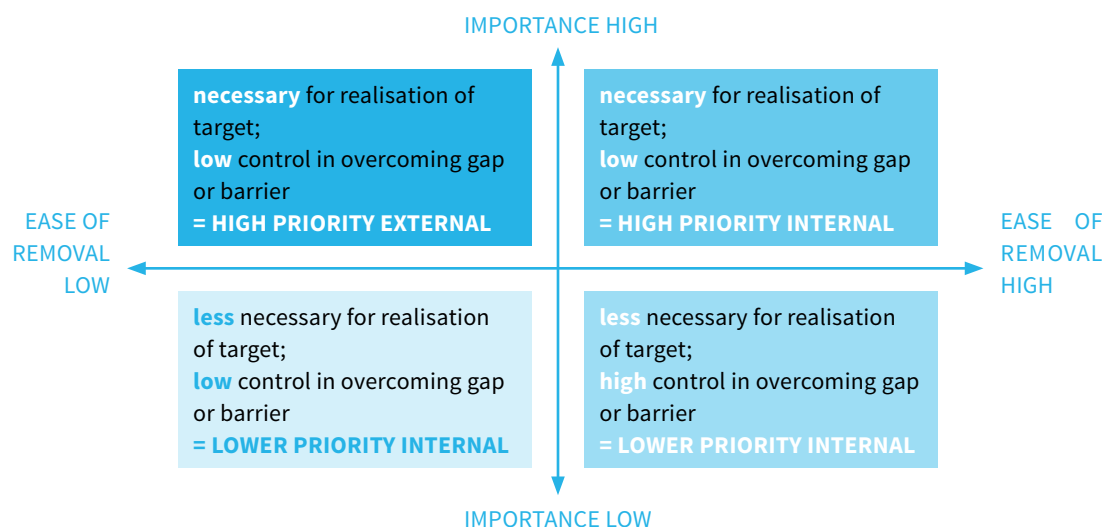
IMPORTANCE HIGH

necessary for realisation of target;
low control in overcoming gap or barrier
= HIGH PRIORITY EXTERNAL

necessary for realisation of target;
low control in overcoming gap or barrier
= HIGH PRIORITY INTERNAL

EASE OF REMOVAL LOW

EASE OF REMOVAL HIGH

less necessary for realisation of target;
low control in overcoming gap or barrier
= LOWER PRIORITY INTERNAL

less necessary for realisation of target;
high control in overcoming gap or barrier
= LOWER PRIORITY INTERNAL

IMPORTANCE LOW